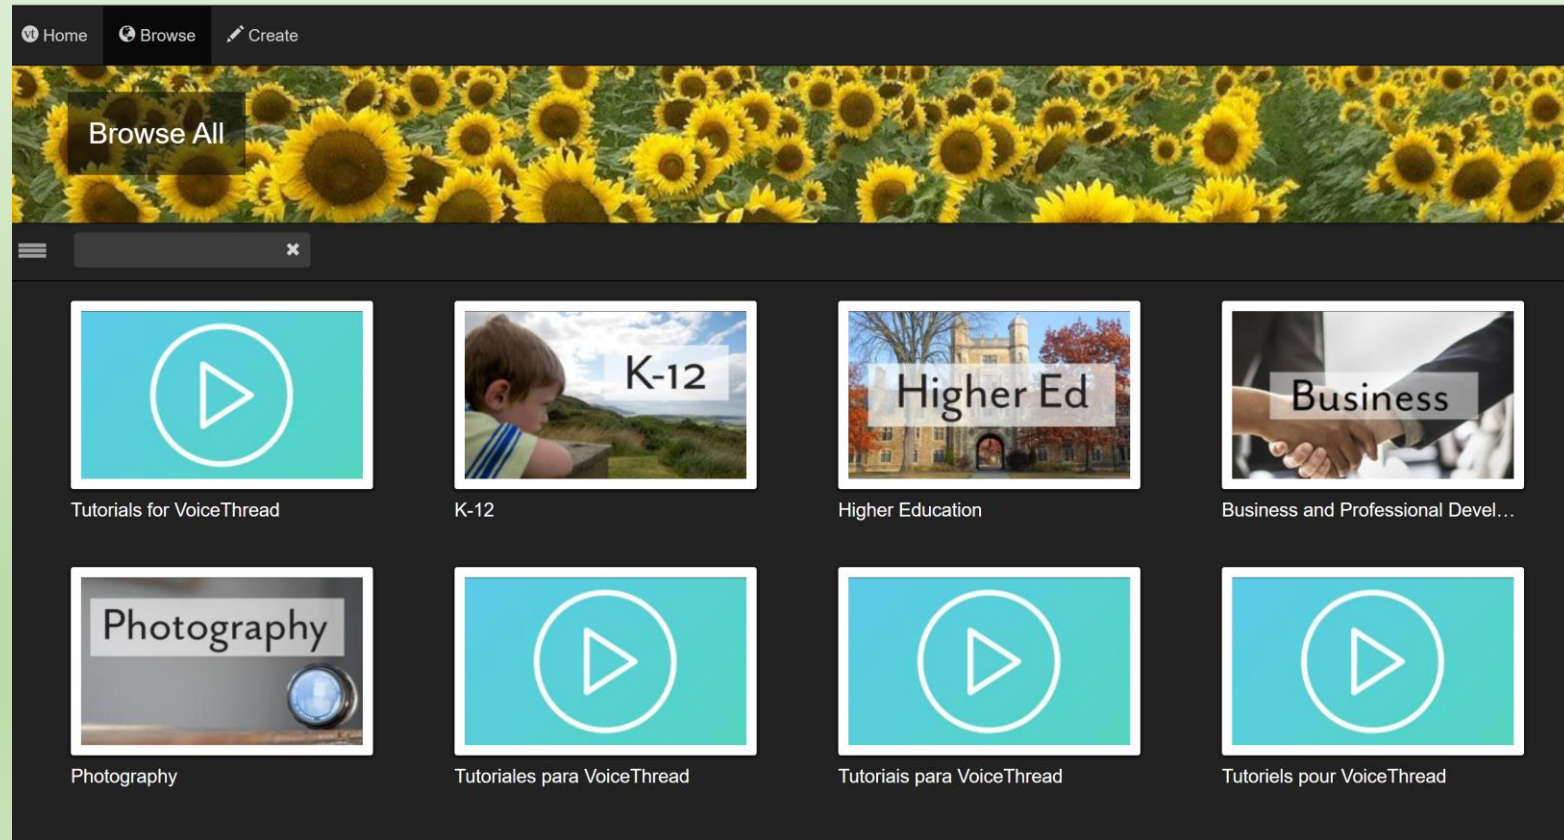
vt Home Browse Create

Browse All

K-12

Higher Ed

Business

Tutorials for VoiceThread

K-12

Higher Education

Business and Professional Devel…

Photography

Photography

Tutoriales para VoiceThread

Tutoriais para VoiceThread

Tutoriels pour VoiceThread